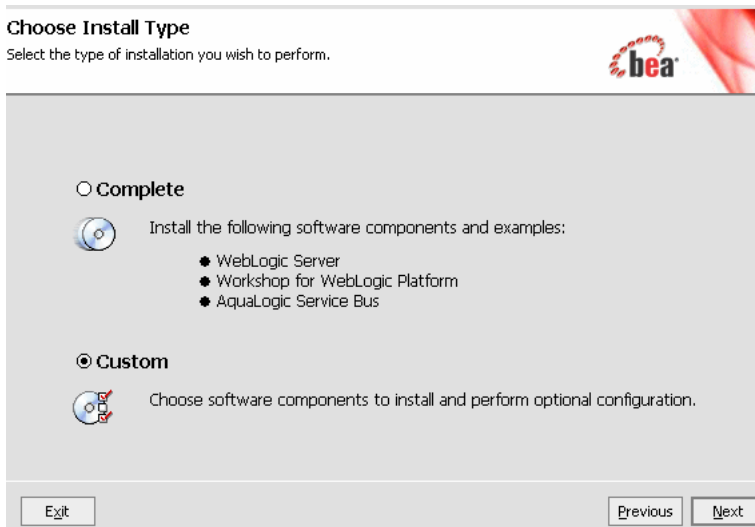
Choose Install Type
Select the type of installation you wish to perform.

bea

Complete

Install the following software components and examples:

- WebLogic Server
- Workshop for WebLogic Platform
- AquaLogic Service Bus

Custom

Choose software components to install and perform optional configuration.

Exit

Previous

Next